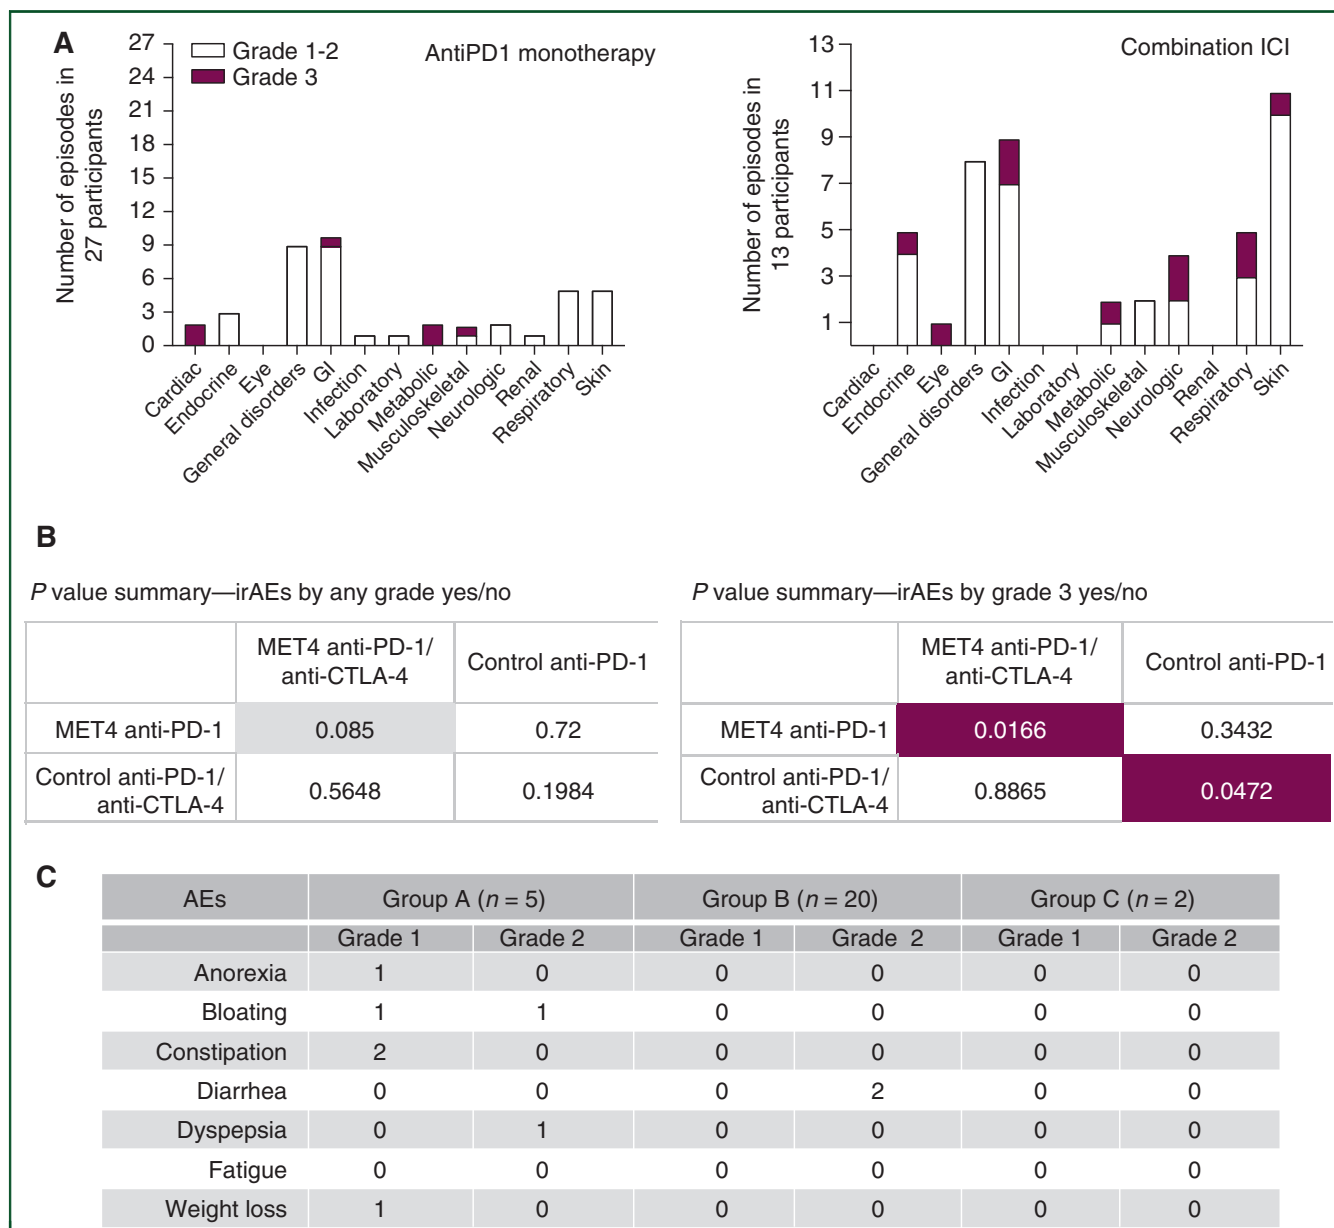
A

Grade 1-2
Grade 3

AntiPD1 monotherapy

Number of episodes in 27 participants

27
24
21
18
15
12
9
6
3
0

Cardiac
Endocrine
Eye
General disorders
GI
Infection
Laboratory
Metabolic
Musculoskeletal
Neurologic
Renal
Respiratory
Skin

Combination ICI

Number of episodes in 13 participants

13
11
9
7
5
3
1

Cardiac
Endocrine
Eye
General disorders
GI
Infection
Laboratory
Metabolic
Musculoskeletal
Neurologic
Renal
Respiratory
Skin

B

*P* value summary—irAEs by any grade yes/no

| | MET4 anti-PD-1/ anti-CTLA-4 | Control anti-PD-1 |
|---|---|---|
| MET4 anti-PD-1 | 0.085 | 0.72 |
| Control anti-PD-1/ anti-CTLA-4 | 0.5648 | 0.1984 |

*P* value summary—irAEs by grade 3 yes/no

| | MET4 anti-PD-1/ anti-CTLA-4 | Control anti-PD-1 |
|---|---|---|
| MET4 anti-PD-1 | 0.0166 | 0.3432 |
| Control anti-PD-1/ anti-CTLA-4 | 0.8865 | 0.0472 |

C

| AEs | Group A (*n* = 5) | | Group B (*n* = 20) | | Group C (*n* = 2) | |
|---|---|---|---|---|---|---|
| | Grade 1 | Grade 2 | Grade 1 | Grade 2 | Grade 1 | Grade 2 |
| Anorexia | 1 | 0 | 0 | 0 | 0 | 0 |
| Bloating | 1 | 1 | 0 | 0 | 0 | 0 |
| Constipation | 2 | 0 | 0 | 0 | 0 | 0 |
| Diarrhea | 0 | 0 | 0 | 2 | 0 | 0 |
| Dyspepsia | 0 | 1 | 0 | 0 | 0 | 0 |
| Fatigue | 0 | 0 | 0 | 0 | 0 | 0 |
| Weight loss | 1 | 0 | 0 | 0 | 0 | 0 |